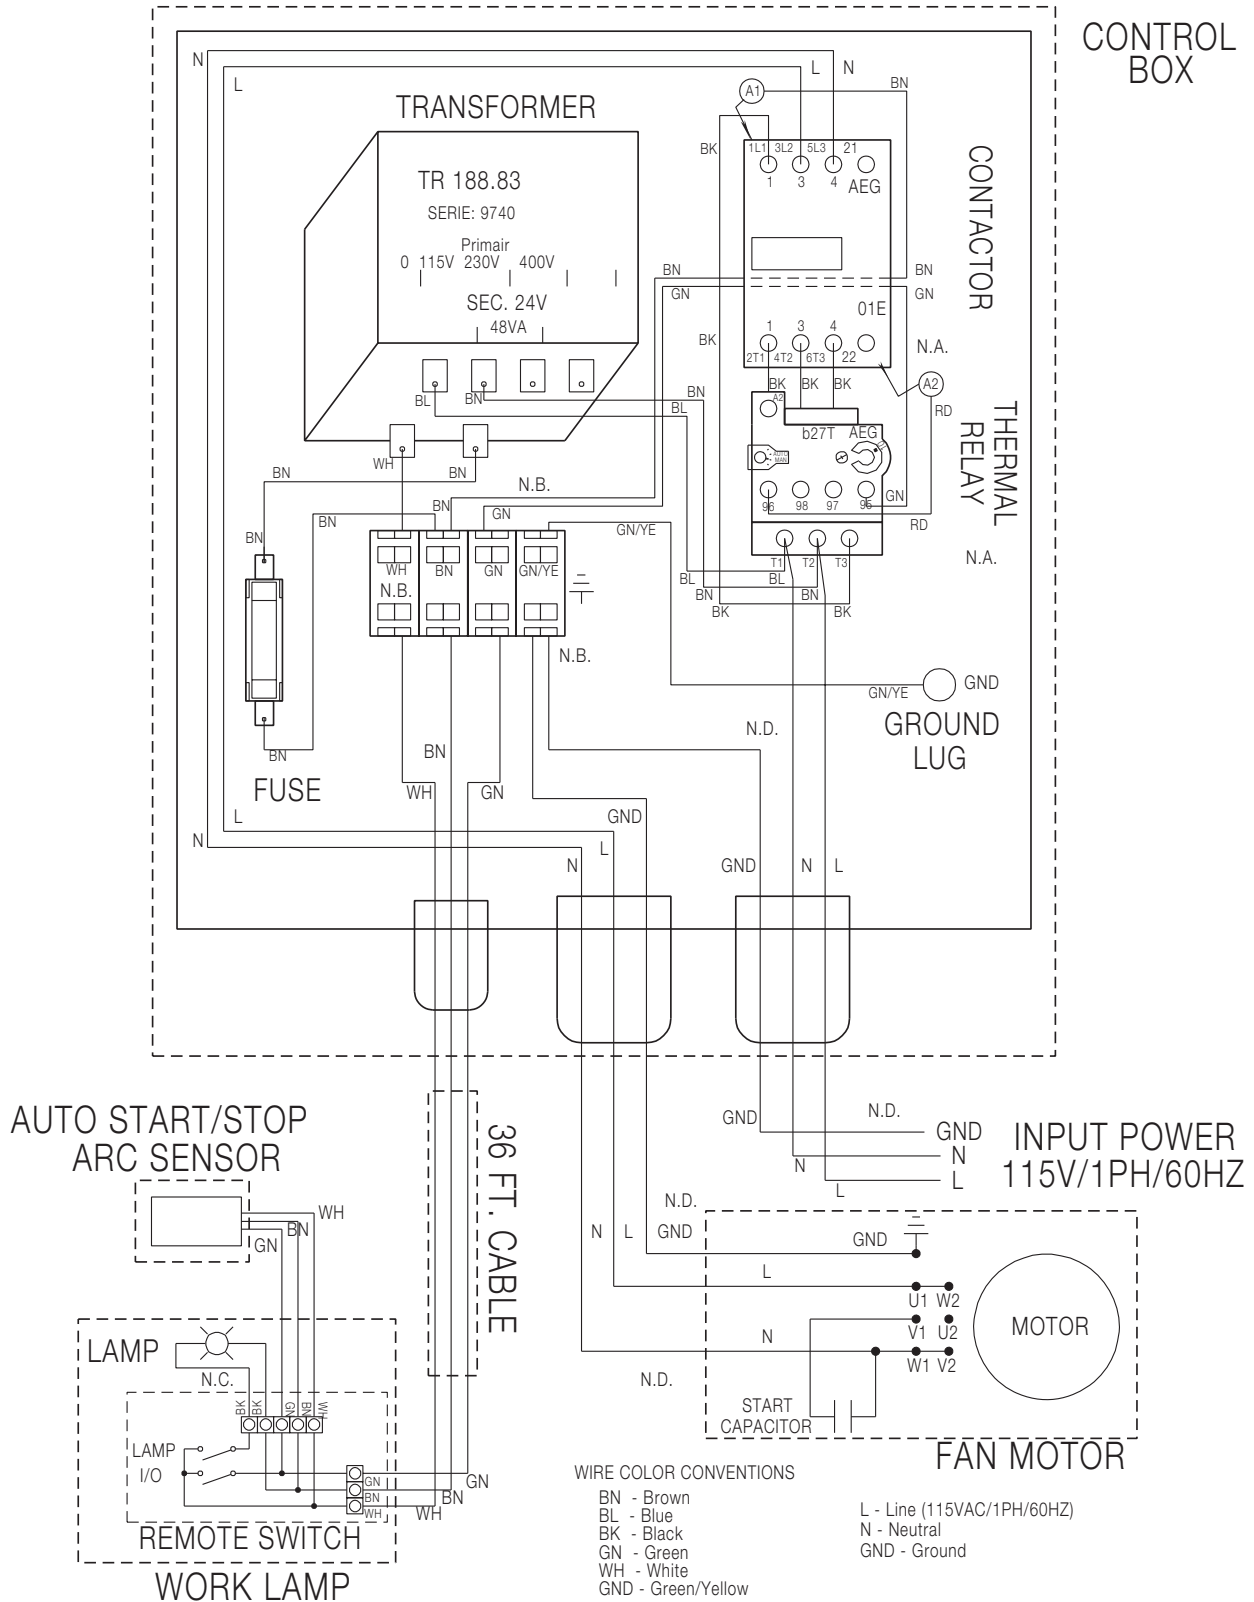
CONTROL BOX

N
L
L N
BN
A1
TRANSFORMER
TR 188.83
SERIE: 9740
Primair
0 115V 230V 400V
SEC. 24V
48VA
BK
1L1 3L2 5L3 21
1 3 4 AEG
CONTACTOR
BN
GN
BN
GN
01E
BK
1 3 4
2T1 4T2 6T3 22
N.A.
A2
BK BK BK
BN
BL
BL BN
RD
A2
b27T AEG
THERMAL RELAY
96 98 97 95
GN
RD
WH BN
BN
N.B.
BN
BN
GN
GN/YE
WH BN GN GN/YE
N.B.
T1 T2 T3
BL BL
BN BN
BK BK
N.A.
N.B.
GN/YE GND
GROUND LUG
N.D.
BN
BN
FUSE
WH GN
L
GND
N
N L
GND N L

AUTO START/STOP ARC SENSOR
WH
BN
GN
36 FT. CABLE
GND
N.D.
GND
N
L
INPUT POWER 115V/1PH/60HZ
N.D.
N L GND
GND
L
U1 W2
MOTOR
N
V1 U2
W1 V2
N.D.
START CAPACITOR
FAN MOTOR
LAMP
N.C.
BK BK GN BN WH
LAMP
I/O
GN
BN
WH
GN
BN
WH
REMOTE SWITCH
WORK LAMP

WIRE COLOR CONVENTIONS
BN - Brown
BL - Blue
BK - Black
GN - Green
WH - White
GND - Green/Yellow

L - Line (115VAC/1PH/60HZ)
N - Neutral
GND - Ground